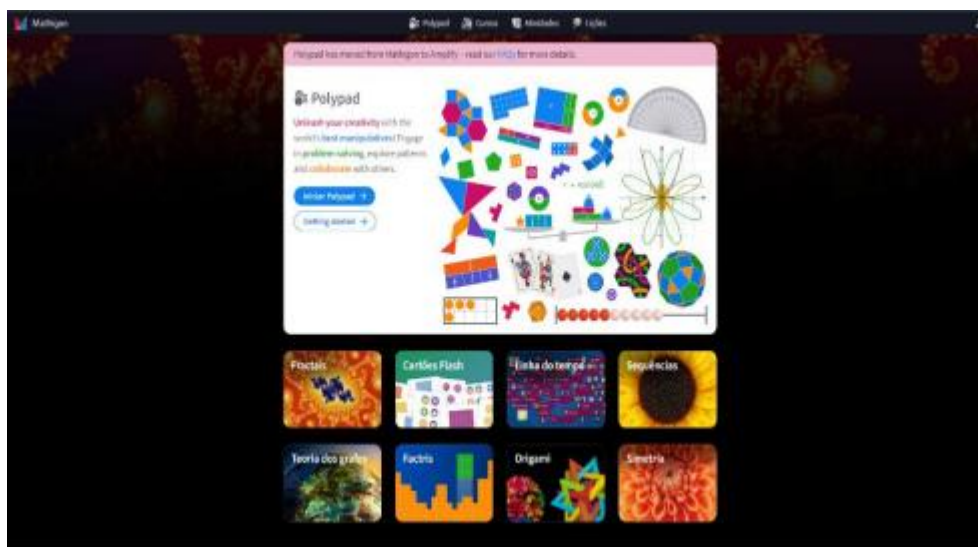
Mathigon

Polypad Cursos Atividades Lições

Polypad has moved from Mathigon to Amplify – read our FAQs for more details.

Polypad

Unleash your creativity with the world's best manipulatives! Engage in problem-solving, explore patterns and collaborate with others.

Iniciar Polypad →

Getting started →

Fractais

Cartões Flash

Linha do tempo

Sequências

Teoria dos grafos

Factris

Origami

Simetria